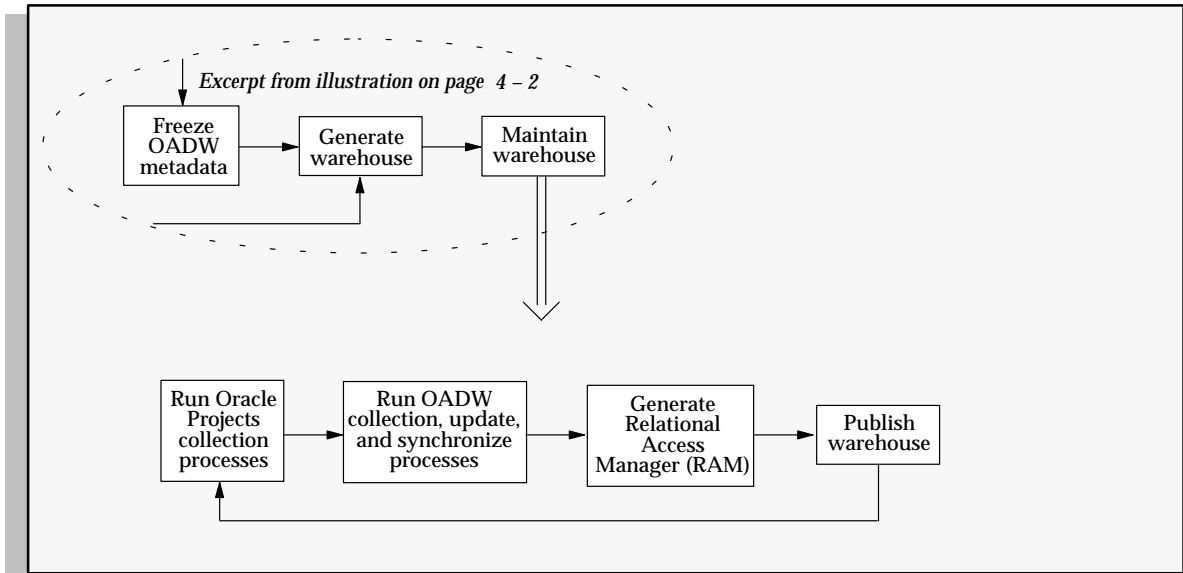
Excerpt from illustration on page 4 – 2

Freeze OADW metadata

Generate warehouse

Maintain warehouse

Run Oracle Projects collection processes

Run OADW collection, update, and synchronize processes

Generate Relational Access Manager (RAM)

Publish warehouse